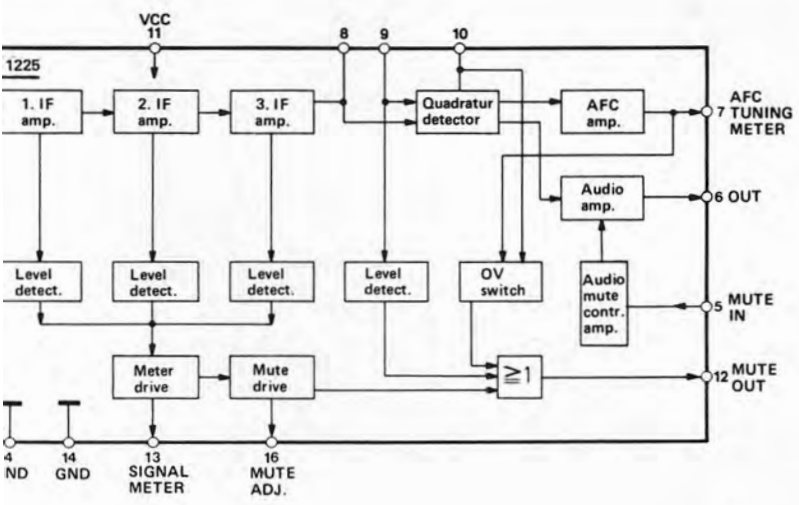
VCC
11

8 9 10

1225

1. IF amp.
2. IF amp.
3. IF amp.
Quadratur detector
AFC amp.
7 AFC TUNING METER

Audio amp.
6 OUT

Level detect.
Level detect.
Level detect.
Level detect.
OV switch
Audio mute contr. amp.
5 MUTE IN

Meter drive
Mute drive
$\geqq 1$
12 MUTE OUT

4 ND
14 GND
13 SIGNAL METER
16 MUTE ADJ.